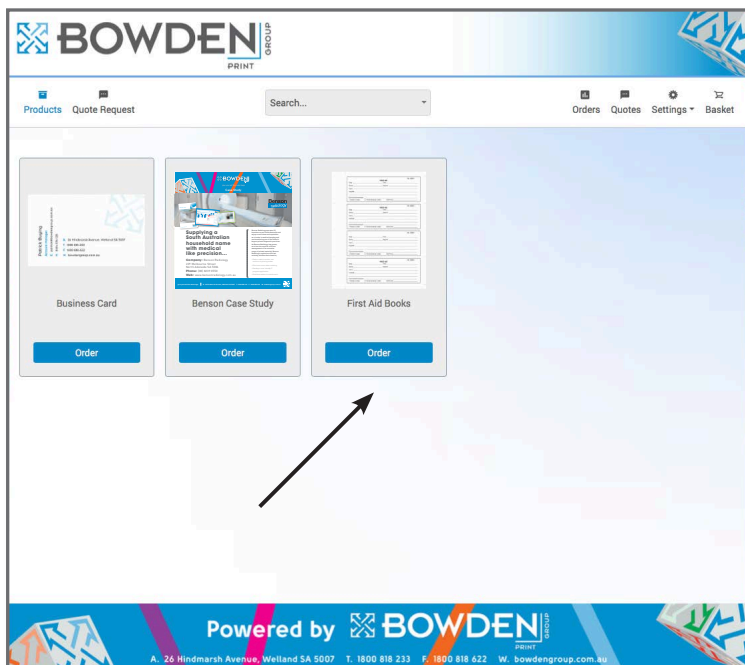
BOWDEN GROUP PRINT

Products Quote Request

Search...

Orders Quotes Settings Basket

Business Card
Order

Supplying a South Australian household name with medical like precision...

Benson Case Study
Order

First Aid Books
Order

Powered by BOWDEN GROUP PRINT

A. 26 Hindmarsh Avenue, Welland SA 5007 T. 1800 818 233 F. 1800 818 622 W. bowdengroup.com.au